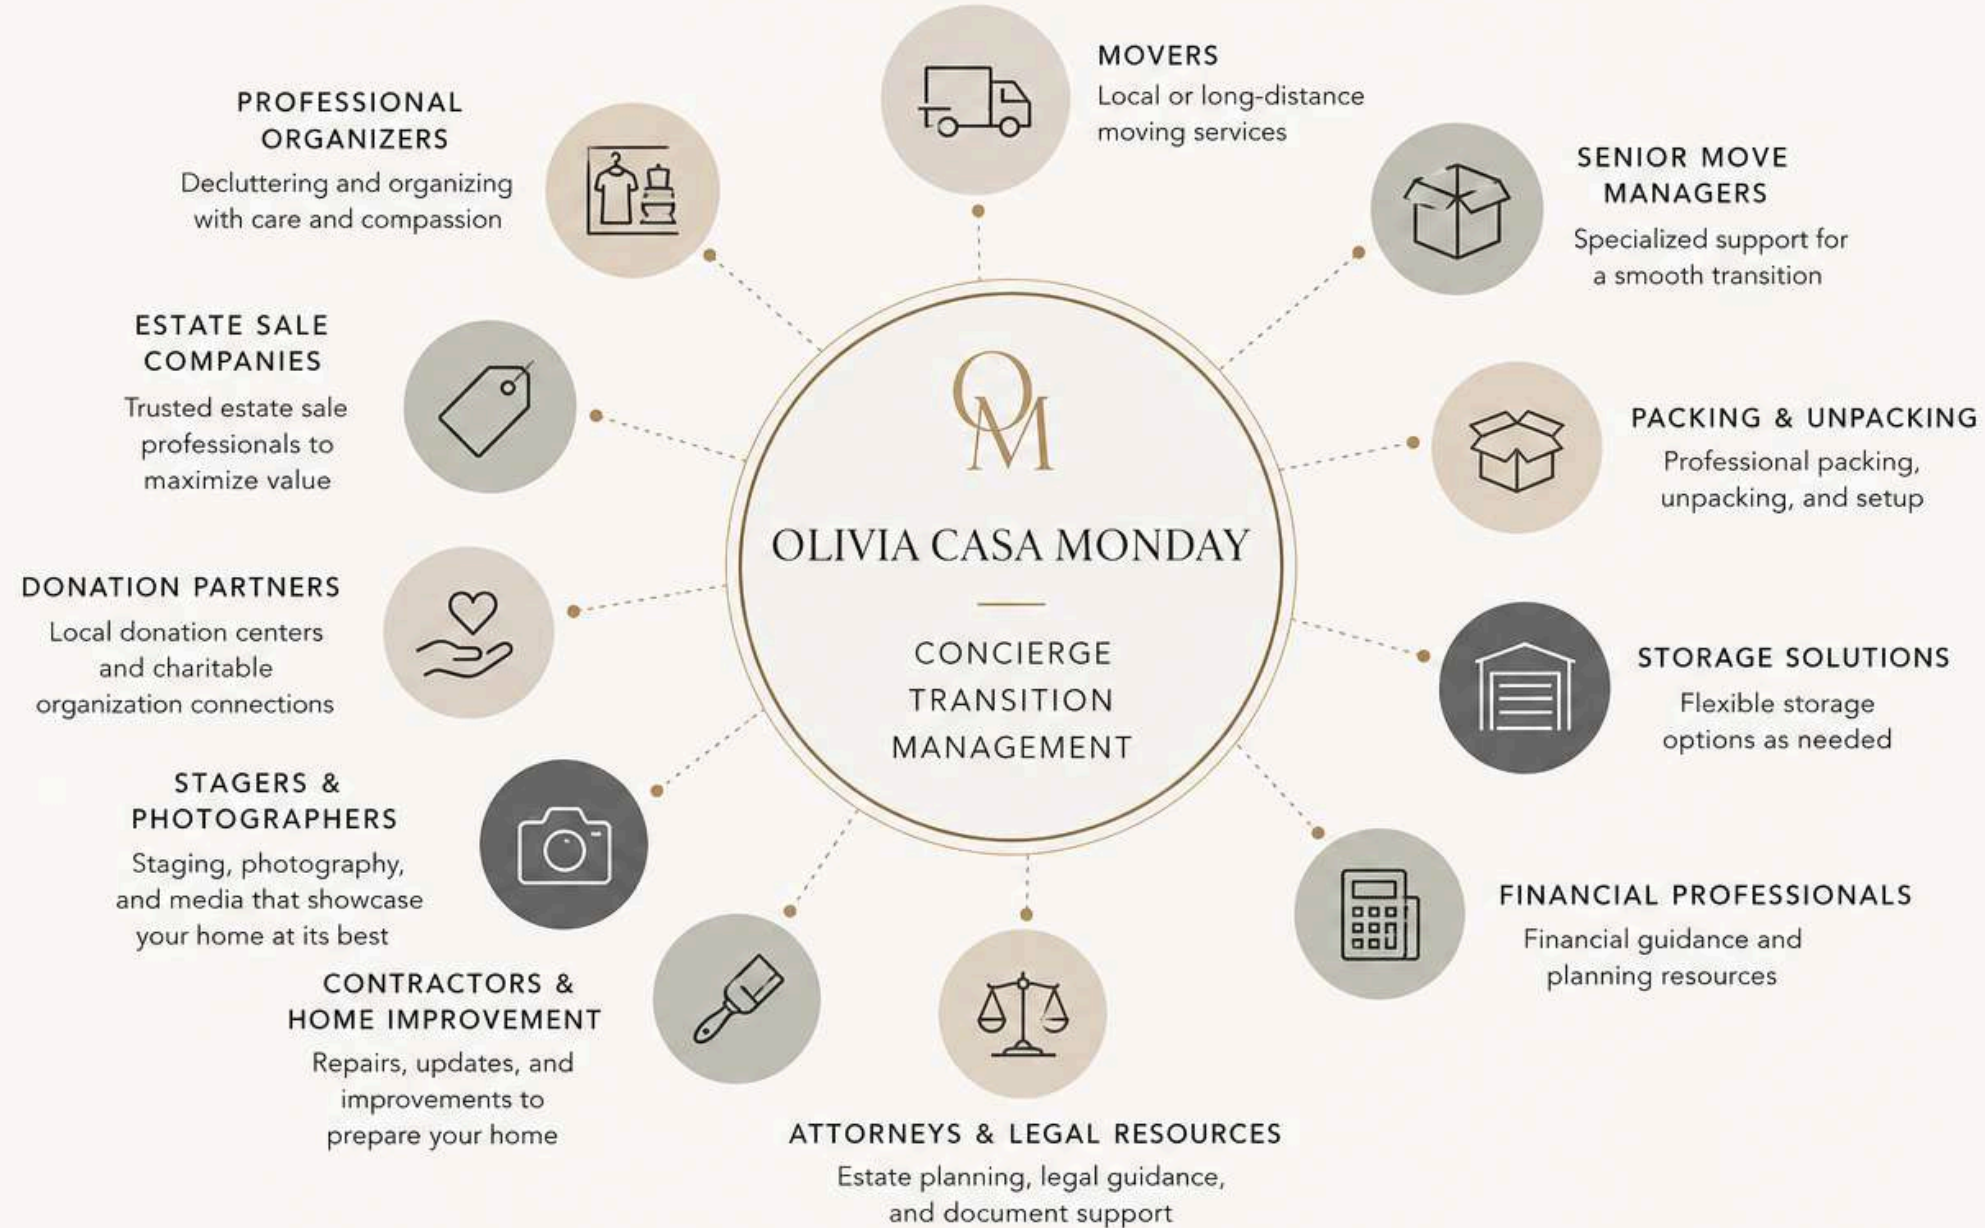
OM

OLIVIA CASA MONDAY

CONCIERGE TRANSITION MANAGEMENT

MOVERS
Local or long-distance moving services

SENIOR MOVE MANAGERS
Specialized support for a smooth transition

PACKING & UNPACKING
Professional packing, unpacking, and setup

STORAGE SOLUTIONS
Flexible storage options as needed

FINANCIAL PROFESSIONALS
Financial guidance and planning resources

ATTORNEYS & LEGAL RESOURCES
Estate planning, legal guidance, and document support

CONTRACTORS & HOME IMPROVEMENT
Repairs, updates, and improvements to prepare your home

STAGERS & PHOTOGRAPHERS
Staging, photography, and media that showcase your home at its best

DONATION PARTNERS
Local donation centers and charitable organization connections

ESTATE SALE COMPANIES
Trusted estate sale professionals to maximize value

PROFESSIONAL ORGANIZERS
Decluttering and organizing with care and compassion